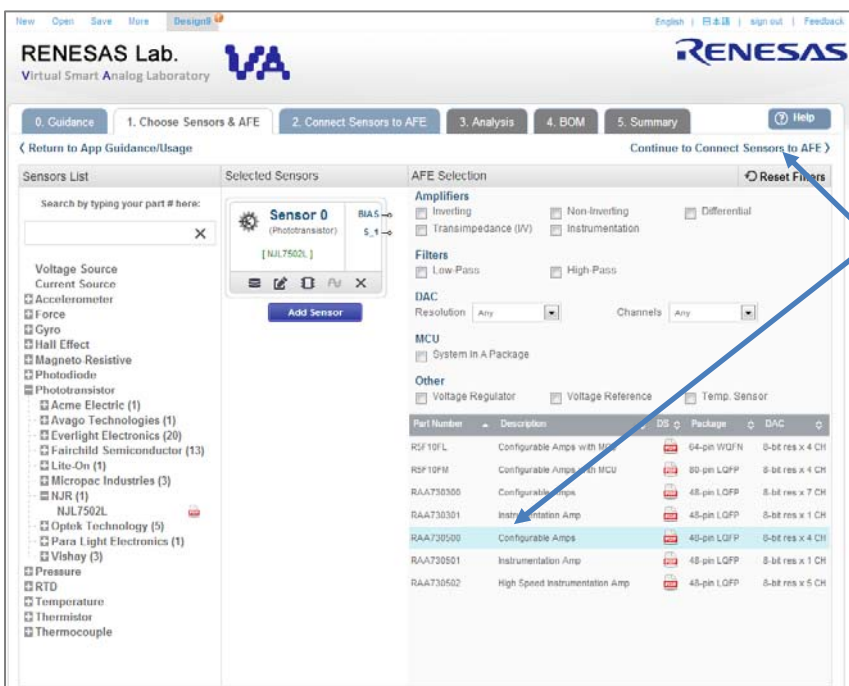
New Open Save More Design9

English | 日本語 | sign out | Feedback

RENESAS Lab.
Virtual Smart Analog Laboratory

VA

RENESAS

0. Guidance | 1. Choose Sensors & AFE | 2. Connect Sensors to AFE | 3. Analysis | 4. BOM | 5. Summary | Help

❮ Return to App Guidance/Usage

Continue to Connect Sensors to AFE ❯

Sensors List

Search by typing your part # here:

×

Voltage Source
Current Source
Accelerometer
Force
Gyro
Hall Effect
Magneto Resistive
Photodiode
Phototransistor
Acme Electric (1)
Avago Technologies (1)
Everlight Electronics (20)
Fairchild Semiconductor (13)
Lite-On (1)
Micropac Industries (3)
NJR (1)
NJL7502L
Optek Technology (5)
Para Light Electronics (1)
Vishay (3)
Pressure
RTD
Temperature
Thermistor
Thermocouple

Selected Sensors

Sensor 0
(Phototransistor)
[ NJL7502L ]
BIAS
S_1

Add Sensor

AFE Selection

Reset Filters

Amplifiers
Inverting
Non-Inverting
Differential
Transimpedance (I/V)
Instrumentation

Filters
Low-Pass
High-Pass

DAC
Resolution Any
Channels Any

MCU
System In A Package

Other
Voltage Regulator
Voltage Reference
Temp. Sensor

| Part Number | Description | DS | Package | DAC |
|---|---|---|---|---|
| R5F10FL | Configurable Amps with MCU | | 64-pin WQFN | 8-bit res x 4 CH |
| R5F10FM | Configurable Amps with MCU | | 80-pin LQFP | 8-bit res x 4 CH |
| RAA730300 | Configurable Amps | | 48-pin LQFP | 8-bit res x 7 CH |
| RAA730301 | Instrumentation Amp | | 48-pin LQFP | 8-bit res x 1 CH |
| RAA730500 | Configurable Amps | | 48-pin LQFP | 8-bit res x 4 CH |
| RAA730501 | Instrumentation Amp | | 48-pin LQFP | 8-bit res x 1 CH |
| RAA730502 | High Speed Instrumentation Amp | | 48-pin LQFP | 8-bit res x 5 CH |